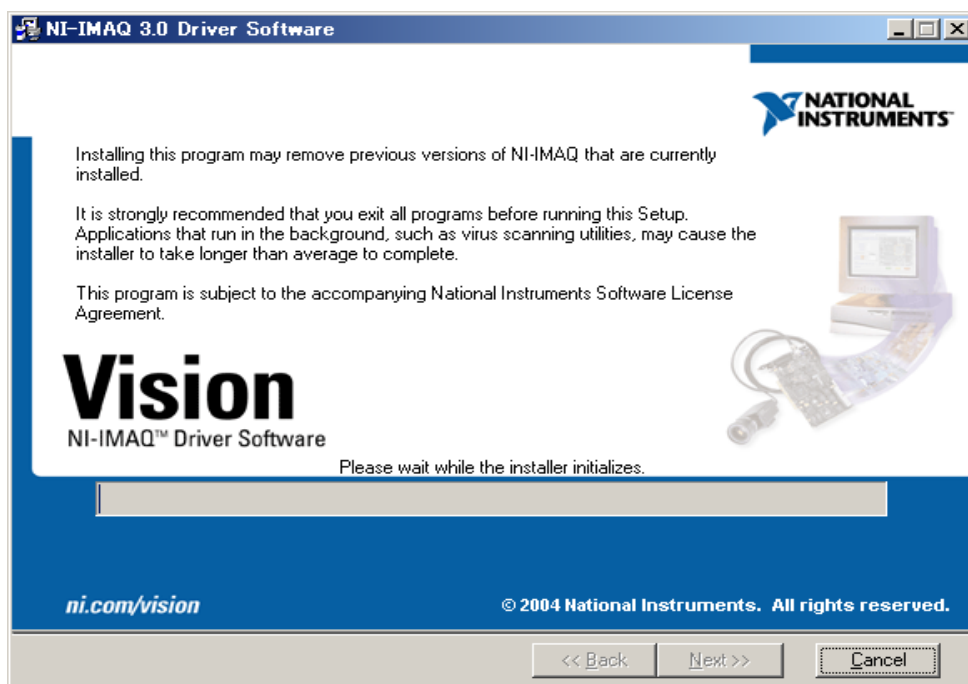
NI-IMAQ 3.0 Driver Software

NATIONAL INSTRUMENTS

Installing this program may remove previous versions of NI-IMAQ that are currently installed.

It is strongly recommended that you exit all programs before running this Setup. Applications that run in the background, such as virus scanning utilities, may cause the installer to take longer than average to complete.

This program is subject to the accompanying National Instruments Software License Agreement.

Vision
NI-IMAQ™ Driver Software

Please wait while the installer initializes.

ni.com/vision

© 2004 National Instruments. All rights reserved.

<< Back
Next >>
Cancel